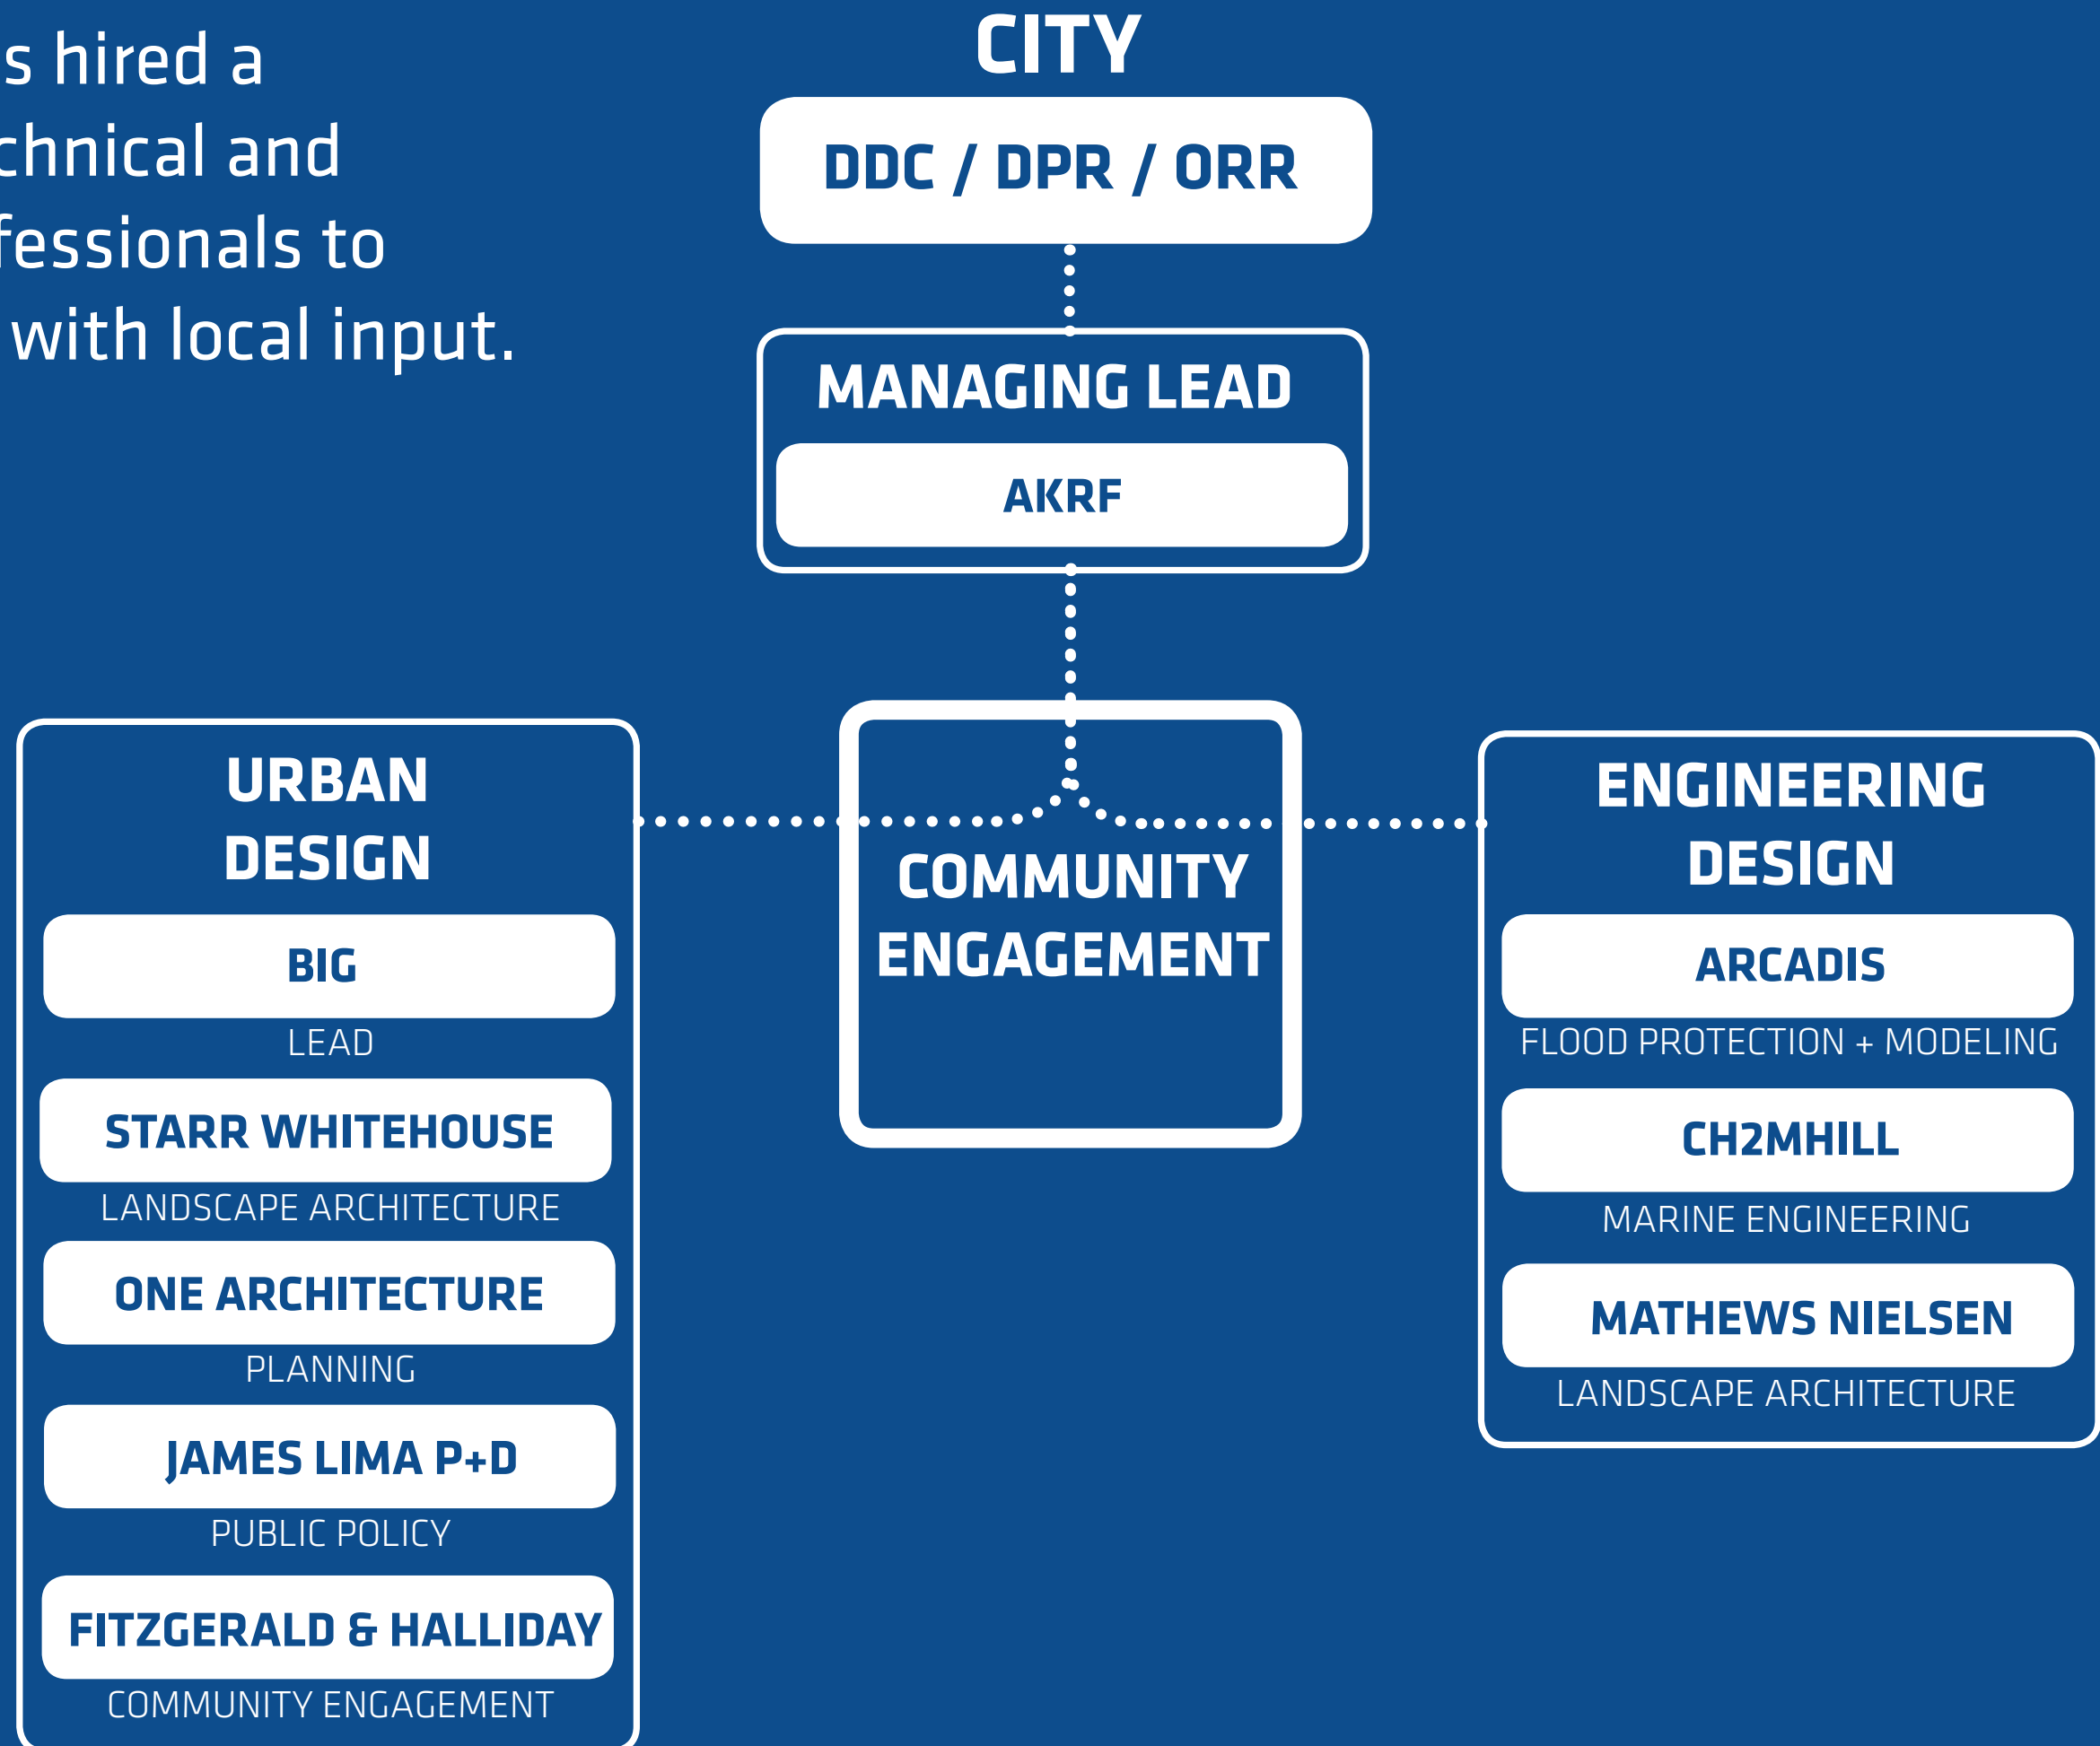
s hired a chnical and fessionals to with local input.

CITY

DDC / DPR / ORR

MANAGING LEAD

AKRF

URBAN DESIGN

BIG

LEAD

STARR WHITEHOUSE

LANDSCAPE ARCHITECTURE

ONE ARCHITECTURE

PLANNING

JAMES LIMA P+D

PUBLIC POLICY

FITZGERALD & HALLIDAY

COMMUNITY ENGAGEMENT

COMMUNITY ENGAGEMENT

ENGINEERING DESIGN

ARCADIS

FLOOD PROTECTION + MODELING

CH2MHILL

MARINE ENGINEERING

MATHEWS NIELSEN

LANDSCAPE ARCHITECTURE